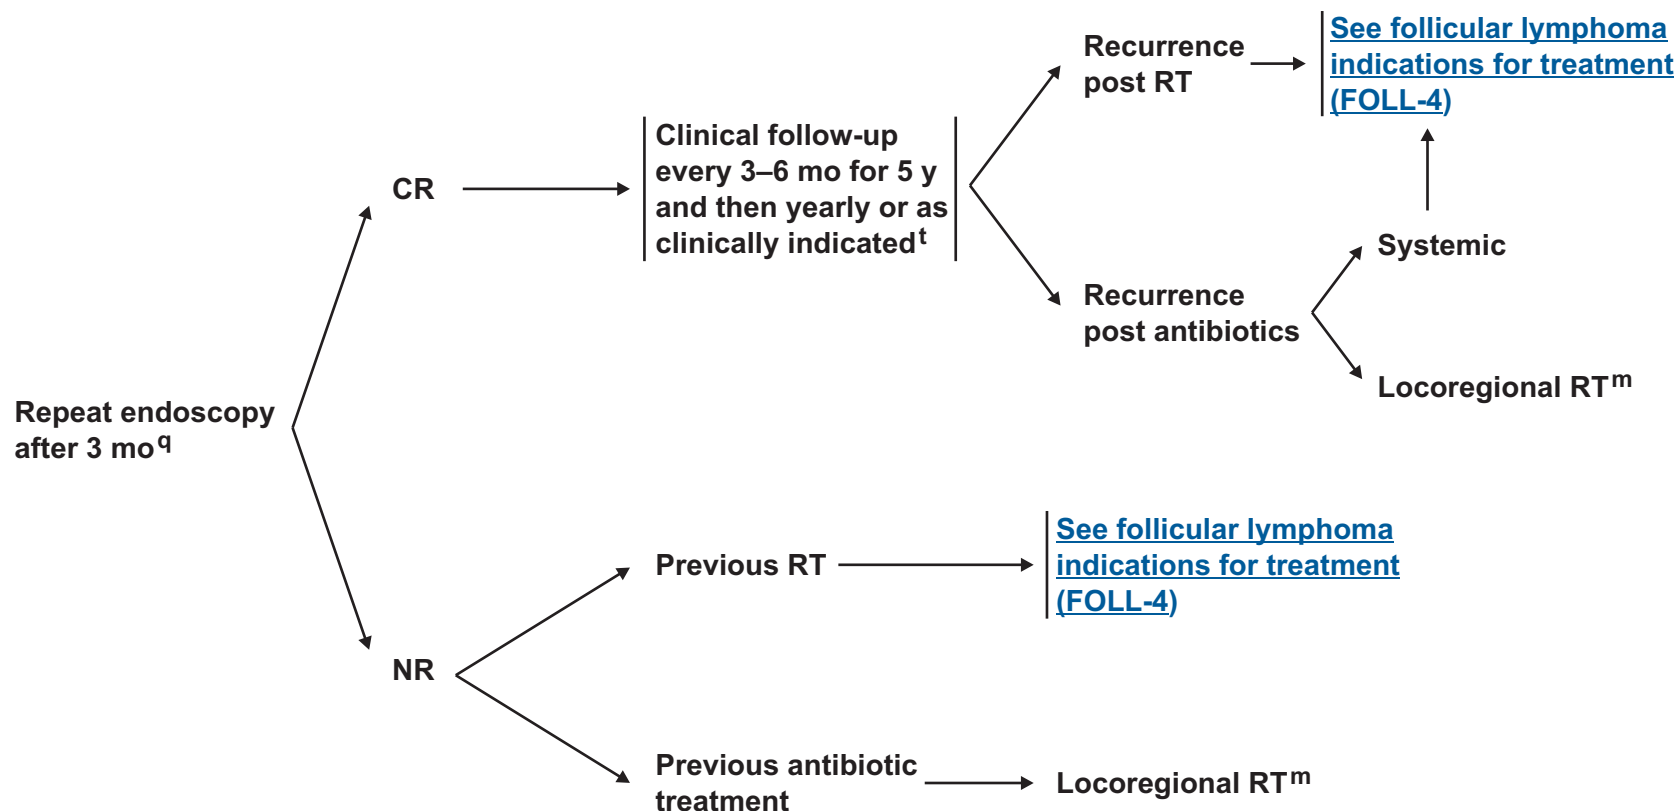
Repeat endoscopy after 3 mo$^{q}$

CR

Clinical follow-up every 3–6 mo for 5 y and then yearly or as clinically indicated$^{t}$

Recurrence post RT

See follicular lymphoma indications for treatment (FOLL-4)

Recurrence post antibiotics

Systemic

Locoregional RT$^{m}$

NR

Previous RT

See follicular lymphoma indications for treatment (FOLL-4)

Previous antibiotic treatment

Locoregional RT$^{m}$